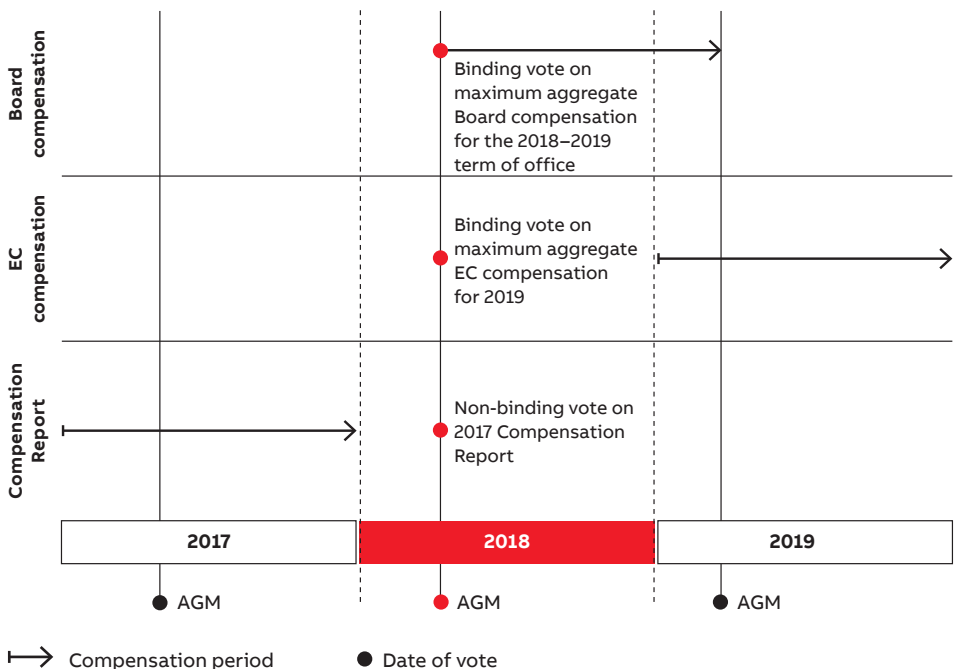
Board compensation

Binding vote on maximum aggregate Board compensation for the 2018–2019 term of office

EC compensation

Binding vote on maximum aggregate EC compensation for 2019

Compensation Report

Non-binding vote on 2017 Compensation Report

2017

2018

2019

AGM

AGM

AGM

Compensation period

Date of vote